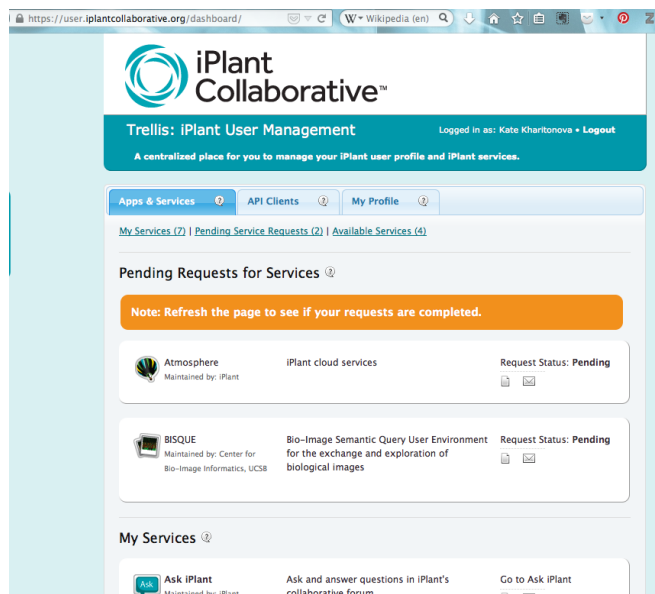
https://user.iplantcollaborative.org/dashboard/

Wikipedia (en)

iPlant Collaborative™

Trellis: iPlant User Management

Logged in as: Kate Kharitonova • Logout

A centralized place for you to manage your iPlant user profile and iPlant services.

Apps & Services

API Clients

My Profile

My Services (7) | Pending Service Requests (2) | Available Services (4)

Pending Requests for Services

Note: Refresh the page to see if your requests are completed.

Atmosphere
Maintained by: iPlant

iPlant cloud services

Request Status: Pending

BISQUE
Maintained by: Center for Bio-Image Informatics, UCSB

Bio-Image Semantic Query User Environment for the exchange and exploration of biological images

Request Status: Pending

My Services

Ask
Ask iPlant
Maintained by: iPlant

Ask and answer questions in iPlant's collaborative forum

Go to Ask iPlant